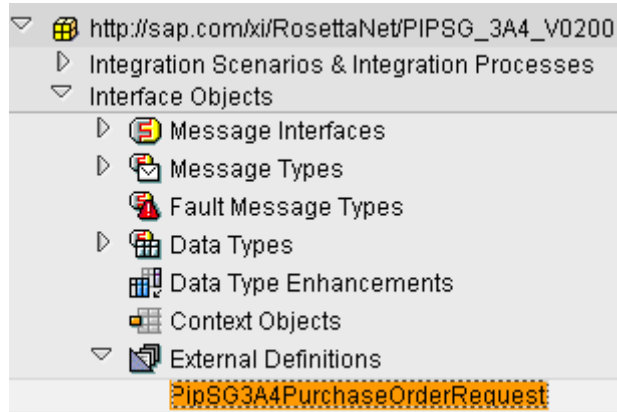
http://sap.com/xi/RosettaNet/PIPSG_3A4_V0200
Integration Scenarios & Integration Processes
Interface Objects
Message Interfaces
Message Types
Fault Message Types
Data Types
Data Type Enhancements
Context Objects
External Definitions
PipSG3A4PurchaseOrderRequest